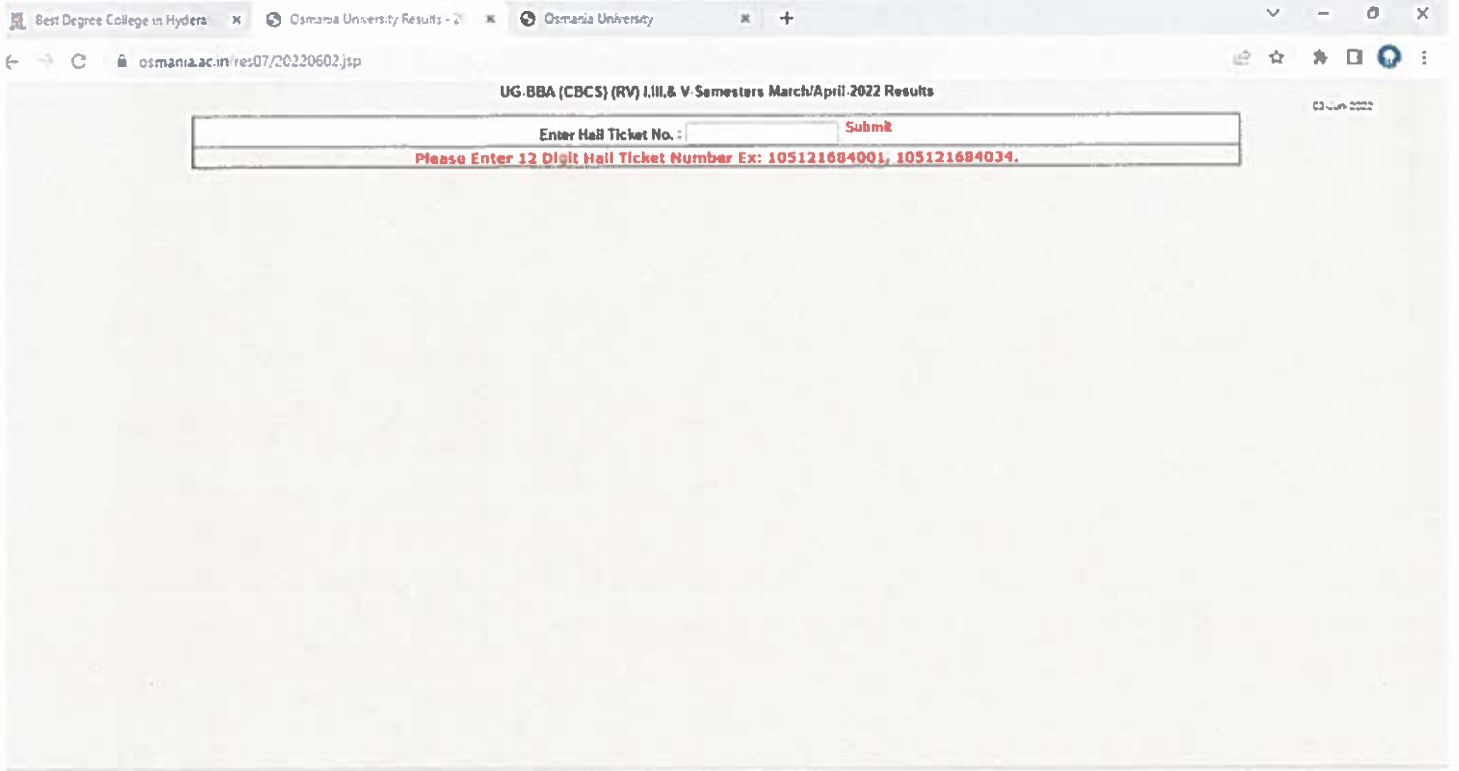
Best Degree College in Hydera ×
Osmania University Results - 2( ×
Osmania University ×
+

osmania.ac.in/res07/20220602.jsp

UG-BBA (CBCS) (RV) I,III,& V-Semesters March/April-2022 Results

03-Jun-2022

Enter Hall Ticket No. : Submit

Please Enter 12 Digit Hall Ticket Number Ex: 105121684001, 105121684034.